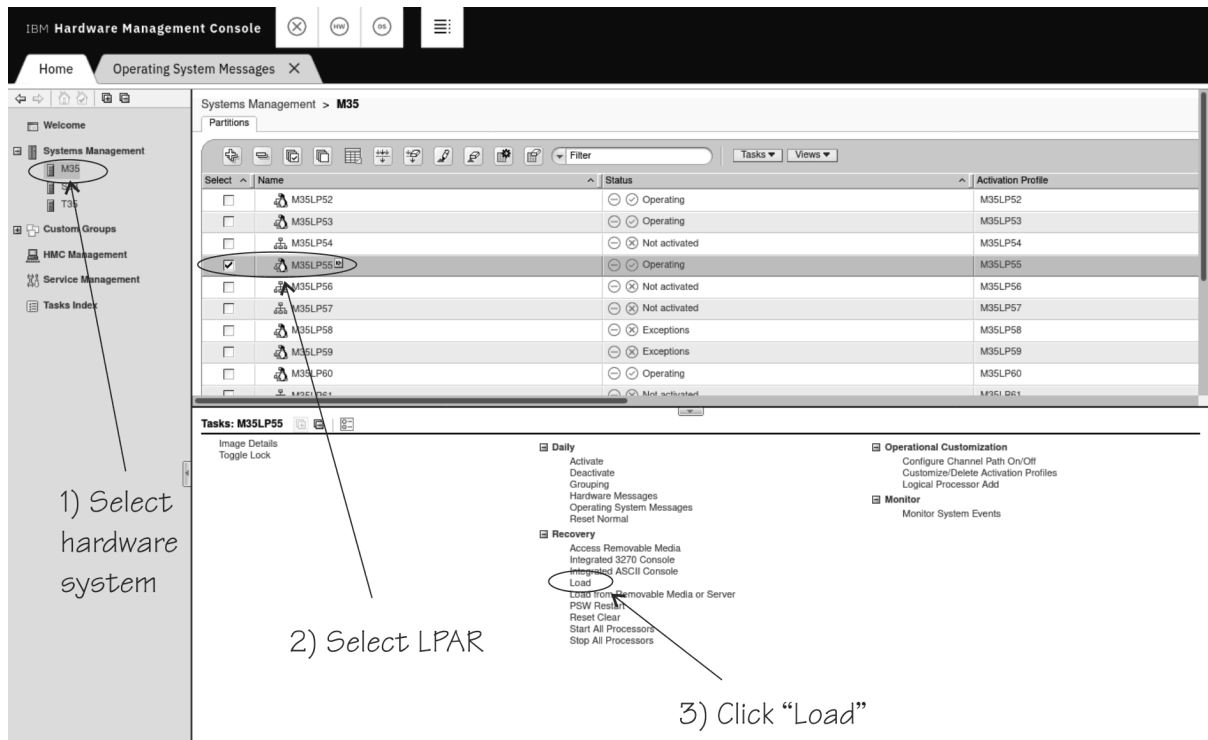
IBM Hardware Management Console

HW OS

Home
Operating System Messages ✕

Welcome
Systems Management
M35
S35
T35
Custom Groups
HMC Management
Service Management
Tasks Index

Systems Management > M35
Partitions

Filter
Tasks ▾ Views ▾

| Select | Name | Status | Activation Profile |
|---|---|---|---|
| ☐ | M35LP52 | Operating | M35LP52 |
| ☐ | M35LP53 | Operating | M35LP53 |
| ☐ | M35LP54 | Not activated | M35LP54 |
| ☑ | M35LP55 | Operating | M35LP55 |
| ☐ | M35LP56 | Not activated | M35LP56 |
| ☐ | M35LP57 | Not activated | M35LP57 |
| ☐ | M35LP58 | Exceptions | M35LP58 |
| ☐ | M35LP59 | Exceptions | M35LP59 |
| ☐ | M35LP60 | Operating | M35LP60 |
| ☐ | M35LP61 | Not activated | M35LP61 |

Tasks: M35LP55

Image Details
Toggle Lock

Daily
Activate
Deactivate
Grouping
Hardware Messages
Operating System Messages
Reset Normal

Recovery
Access Removable Media
Integrated 3270 Console
Integrated ASCII Console
Load
Load from Removable Media or Server
PSW Restart
Reset Clear
Start All Processors
Stop All Processors

Operational Customization
Configure Channel Path On/Off
Customize/Delete Activation Profiles
Logical Processor Add

Monitor
Monitor System Events

1) Select hardware system

2) Select LPAR

3) Click "Load"